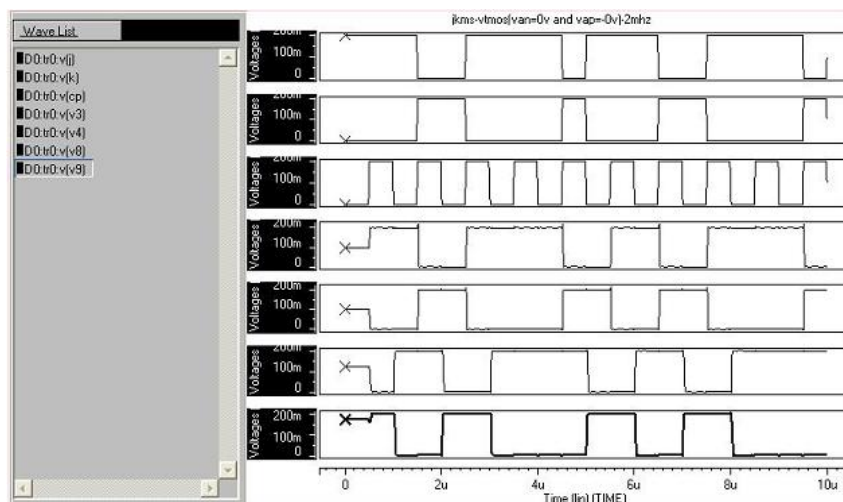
Wave List

D0:tr0:v(j)
D0:tr0:v(k)
D0:tr0:v(cp)
D0:tr0:v(v3)
D0:tr0:v(v4)
D0:tr0:v(v8)
D0:tr0:v(v9)

jkms-vtmos(van=0v and vap=-0v)-2mhz

Voltages 200m 100m 0
Voltages 200m 100m 0
Voltages 200m 100m 0
Voltages 200m 100m 0
Voltages 200m 100m 0
Voltages 200m 100m 0
Voltages 200m 100m 0

0 2u 4u 6u 8u 10u
Time (lin) (TIME)